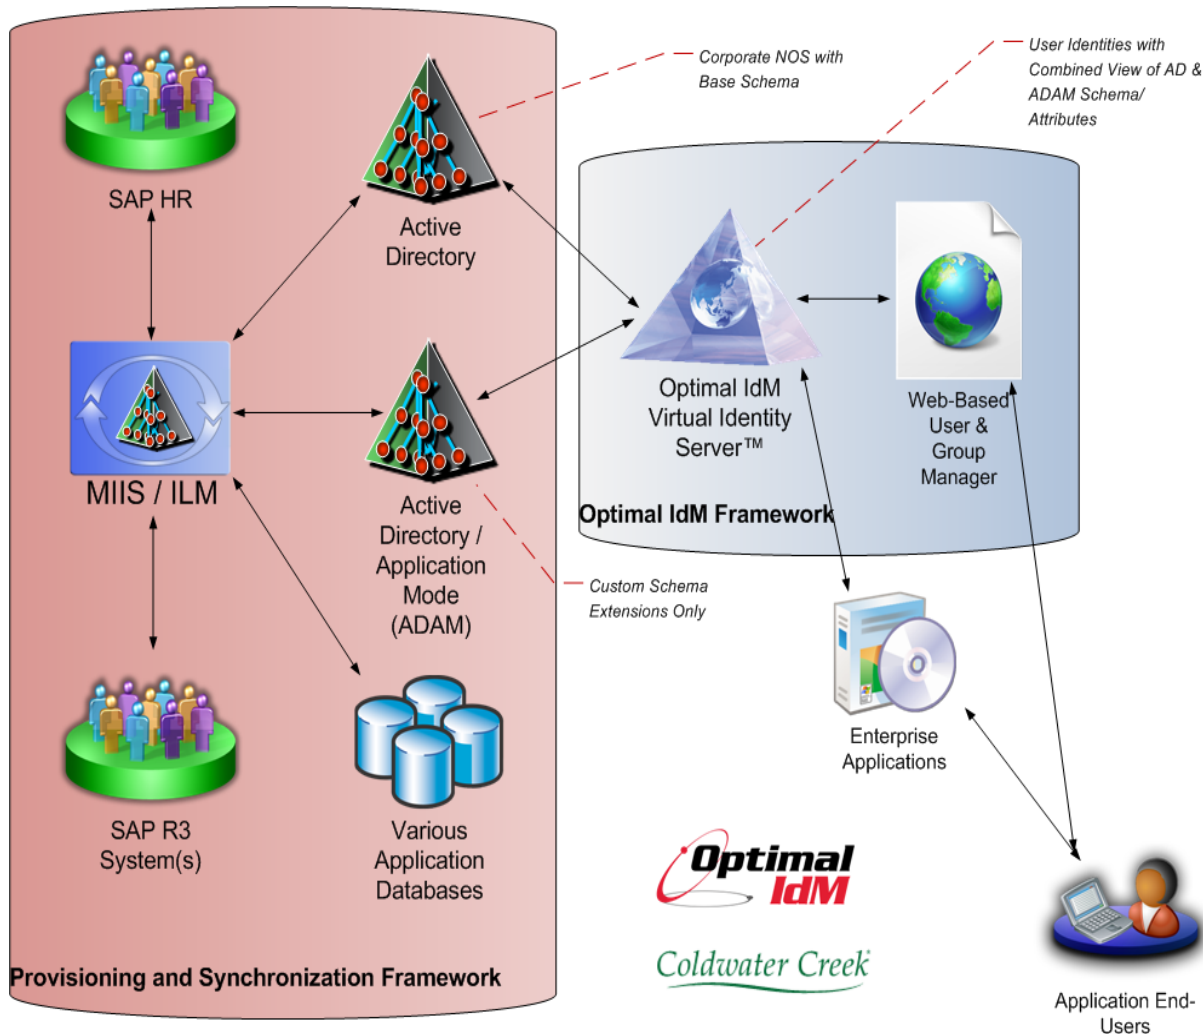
Corporate NOS with Base Schema

User Identities with Combined View of AD & ADAM Schema/ Attributes

SAP HR

Active Directory

MIIS / ILM

Active Directory / Application Mode (ADAM)

Optimal IdM Virtual Identity Server™

Web-Based User & Group Manager

Optimal IdM Framework

Custom Schema Extensions Only

Enterprise Applications

SAP R3 System(s)

Various Application Databases

Optimal IdM

Coldwater Creek

Provisioning and Synchronization Framework

Application End-Users